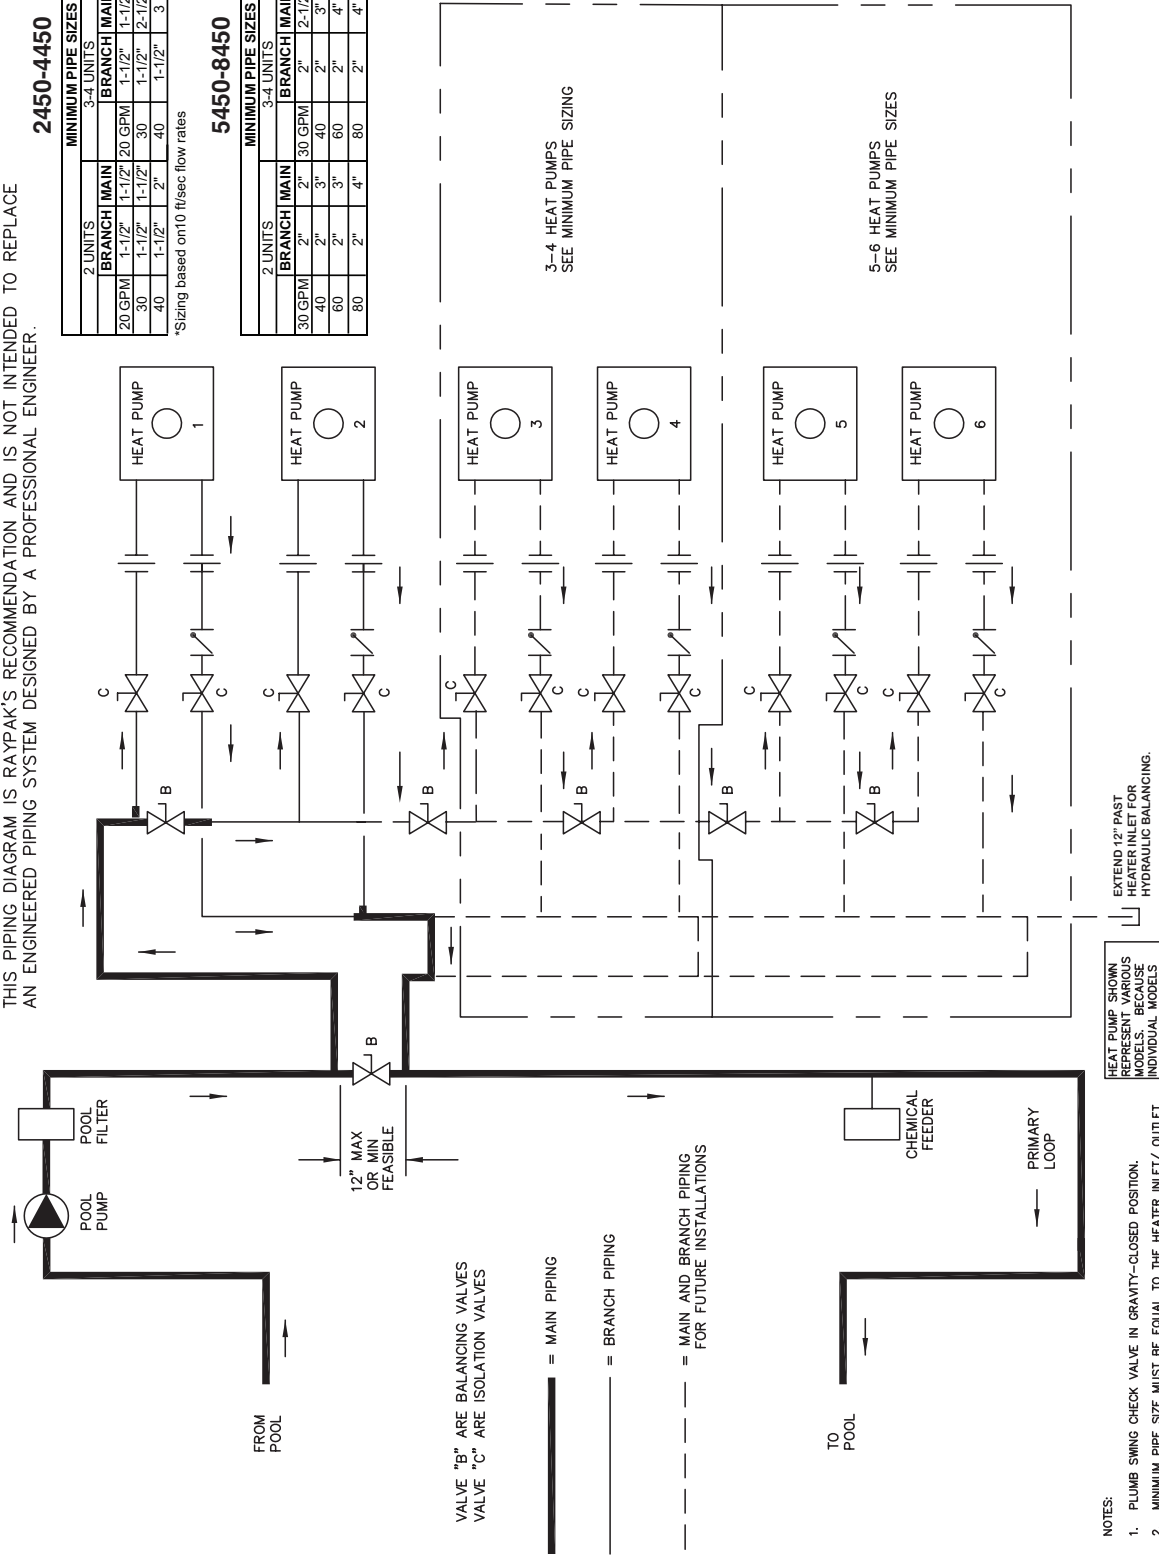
THIS PIPING DIAGRAM IS RAYPAK'S RECOMMENDATION AND IS NOT INTENDED TO REPLACE AN ENGINEERED PIPING SYSTEM DESIGNED BY A PROFESSIONAL ENGINEER.

2450-4450

| MINIMUM PIPE SIZES | | | | | |
|---|---|---|---|---|---|
| | 2 UNITS | | | 3-4 UNITS | |
| | BRANCH | MAIN | | BRANCH | MAI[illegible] |
| 20 GPM | 1-1/2" | 1-1/2" | 20 GPM | 1-1/2" | 1-1/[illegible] |
| 30 | 1-1/2" | 1-1/2" | 30 | 1-1/2" | 2-1/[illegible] |
| 40 | 1-1/2" | 2" | 40 | 1-1/2" | 3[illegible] |

*Sizing based on10 ft/sec flow rates

5450-8450

| MINIMUM PIPE SIZES | | | | | |
|---|---|---|---|---|---|
| | 2 UNITS | | | 3-4 UNITS | |
| | BRANCH | MAIN | | BRANCH | MAI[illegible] |
| 30 GPM | 2" | 2" | 30 GPM | 2" | 2-1/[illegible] |
| 40 | 2" | 3" | 40 | 2" | 3" |
| 60 | 2" | 3" | 60 | 2" | 4" |
| 80 | 2" | 4" | 80 | 2" | 4" |

HEAT PUMP 1

HEAT PUMP 2

HEAT PUMP 3

HEAT PUMP 4

HEAT PUMP 5

HEAT PUMP 6

3–4 HEAT PUMPS SEE MINIMUM PIPE SIZING

5–6 HEAT PUMPS SEE MINIMUM PIPE SIZES

C C C C C C C C C C C C

B B B B B B

POOL PUMP

POOL FILTER

FROM POOL

12" MAX OR MIN FEASIBLE

CHEMICAL FEEDER

PRIMARY LOOP

TO POOL

VALVE "B" ARE BALANCING VALVES
VALVE "C" ARE ISOLATION VALVES

= MAIN PIPING

= BRANCH PIPING

= MAIN AND BRANCH PIPING FOR FUTURE INSTALLATIONS

EXTEND 12" PAST HEATER INLET FOR HYDRAULIC BALANCING.

HEAT PUMP SHOWN REPRESENT VARIOUS MODELS. BECAUSE INDIVIDUAL MODELS

NOTES:
1. PLUMB SWING CHECK VALVE IN GRAVITY–CLOSED POSITION.
2. MINIMUM PIPE SIZE MUST BE EQUAL TO THE HEATER INLET / OUTLET